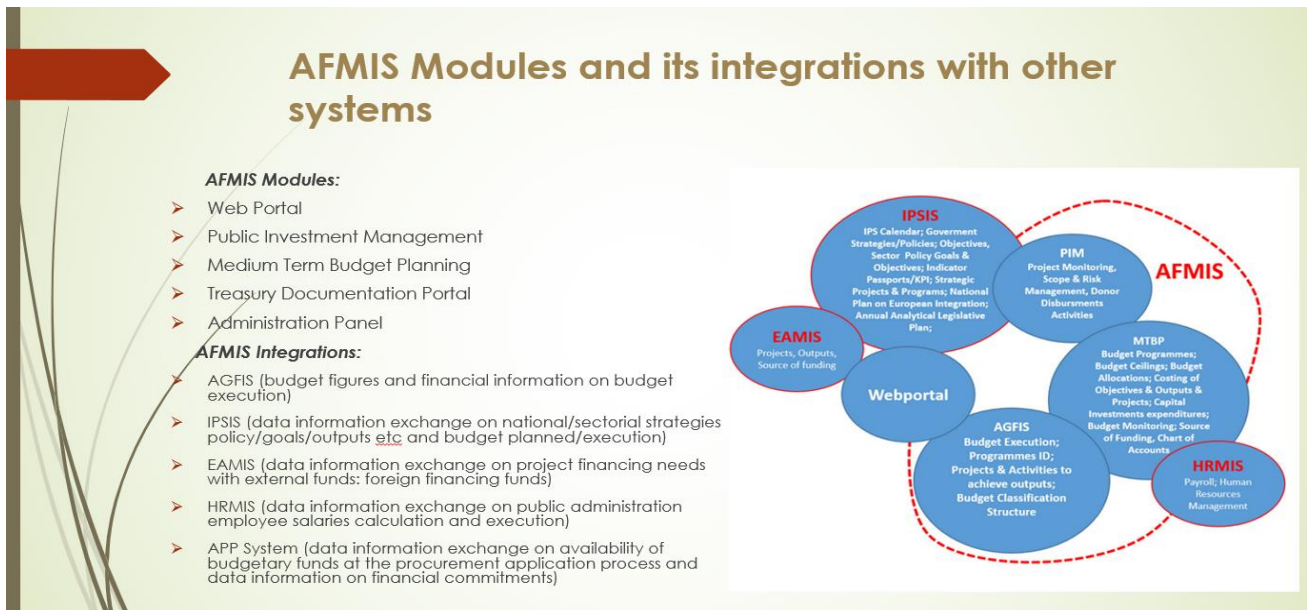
AFMIS Modules and its integrations with other systems

AFMIS Modules:

- Web Portal
- Public Investment Management
- Medium Term Budget Planning
- Treasury Documentation Portal
- Administration Panel

AFMIS Integrations:

- AGFIS (budget figures and financial information on budget execution)
- IPSIS (data information exchange on national/sectorial strategies policy/goals/outputs etc and budget planned/execution)
- EAMIS (data information exchange on project financing needs with external funds: foreign financing funds)
- HRMIS (data information exchange on public administration employee salaries calculation and execution)
- APP System (data information exchange on availability of budgetary funds at the procurement application process and data information on financial commitments)

IPSIS
IPS Calendar; Goverment Strategies/Policies; Objectives, Sector Policy Goals & Objectives; Indicator Passports/KPI; Strategic Projects & Programs; National Plan on European Integration; Annual Analytical Legislative Plan;

PIM
Project Monitoring, Scope & Risk Management, Donor Disbursments Activities

AFMIS

EAMIS
Projects, Outputs, Source of funding

Webportal

MTBP
Budget Programmes; Budget Ceilings; Budget Allocations; Costing of Objectives & Outputs & Projects; Capital Investments expenditures; Budget Monitoring; Source of Funding, Chart of Accounts

AGFIS
Budget Execution; Programmes ID; Projects & Activities to achieve outputs; Budget Classification Structure

HRMIS
Payroll; Human Resources Management